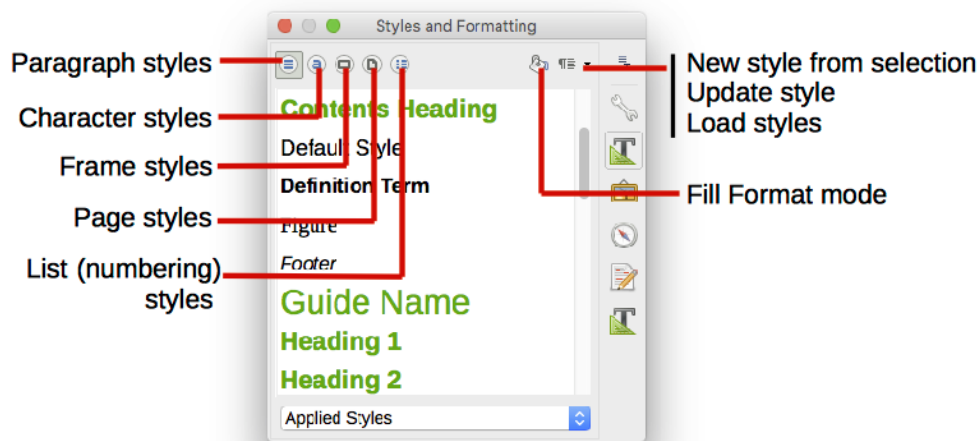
Styles and Formatting

Paragraph styles

Character styles

Frame styles

Page styles

List (numbering) styles

Contents Heading

Default Style

Definition Term

Figure

Footer

Guide Name

Heading 1

Heading 2

Applied Styles

New style from selection
Update style
Load styles

Fill Format mode